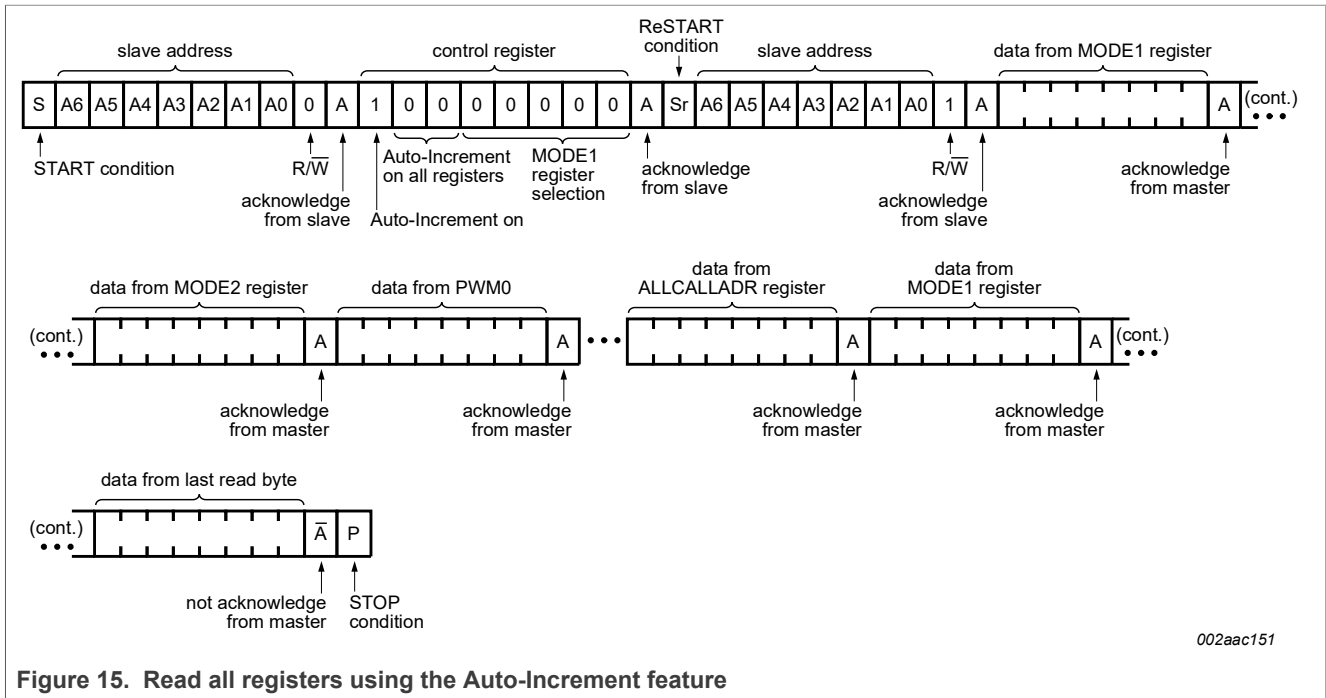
slave address

control register

ReSTART condition

slave address

data from MODE1 register

S A6 A5 A4 A3 A2 A1 A0 0 A 1 0 0 0 0 0 0 0 A Sr A6 A5 A4 A3 A2 A1 A0 1 A A (cont.)

START condition

R/$\overline{W}$

acknowledge from slave

Auto-Increment on

Auto-Increment on all registers

MODE1 register selection

acknowledge from slave

R/$\overline{W}$

acknowledge from slave

acknowledge from master

data from MODE2 register

data from PWM0

data from ALLCALLADR register

data from MODE1 register

(cont.) A A A A (cont.)

acknowledge from master

acknowledge from master

acknowledge from master

acknowledge from master

data from last read byte

(cont.) $\overline{A}$ P

not acknowledge from master

STOP condition

002aac151

Figure 15. Read all registers using the Auto-Increment feature